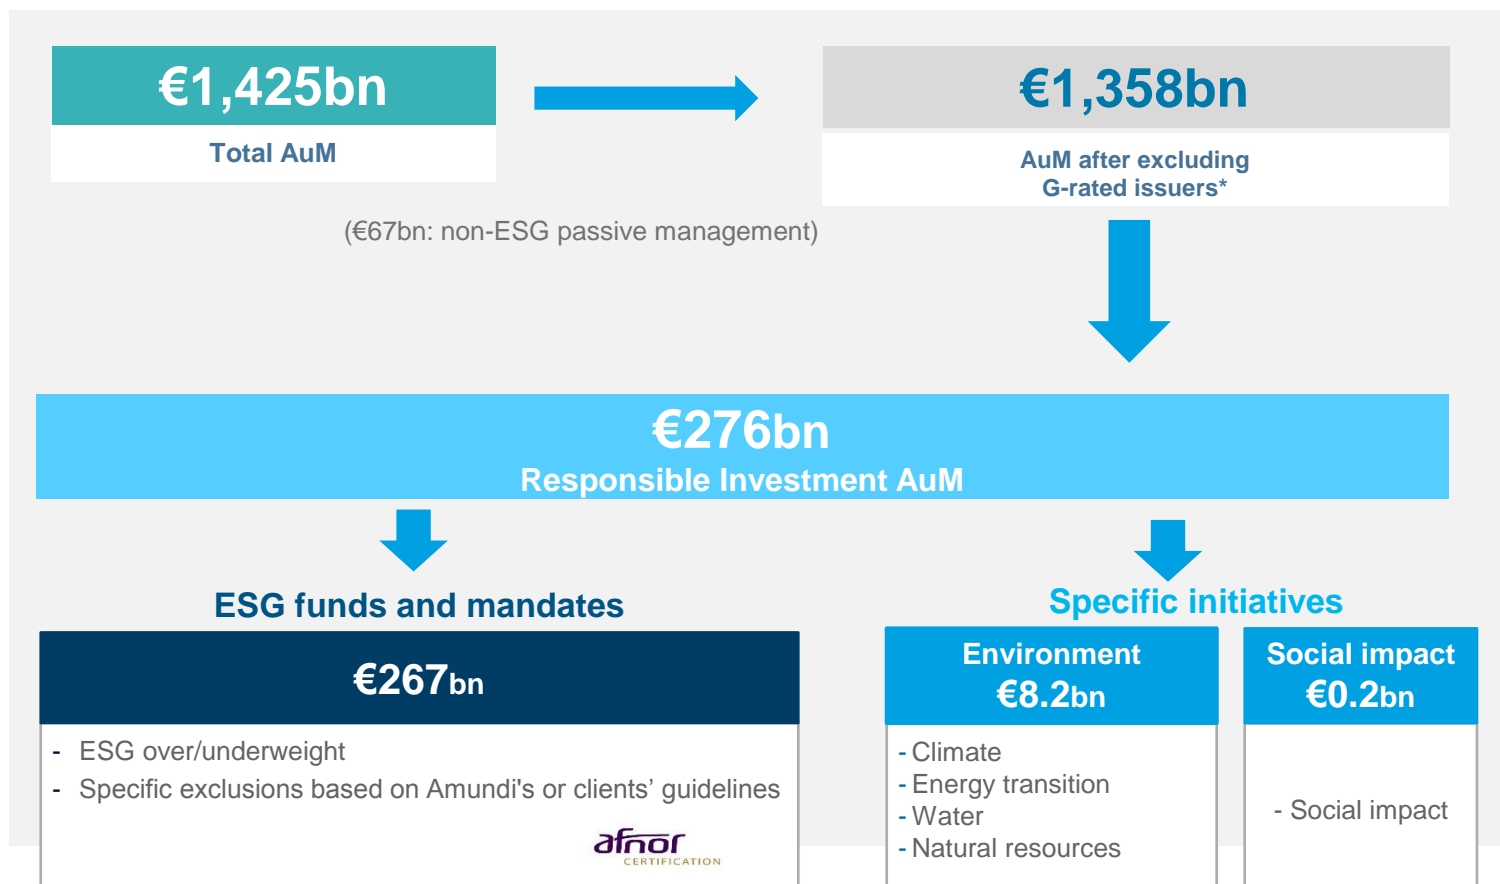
€1,425bn

Total AuM

€1,358bn

AuM after excluding G-rated issuers*

(€67bn: non-ESG passive management)

€276bn

Responsible Investment AuM

ESG funds and mandates

€267bn

- ESG over/underweight
- Specific exclusions based on Amundi's or clients' guidelines

afnor CERTIFICATION

Specific initiatives

Environment €8.2bn

- Climate
- Energy transition
- Water
- Natural resources

Social impact €0.2bn

- Social impact